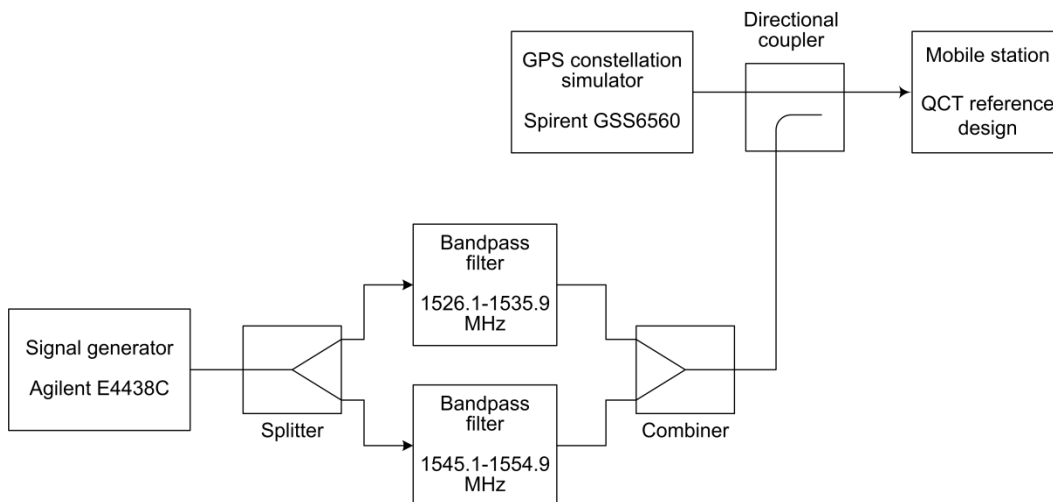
GPS constellation simulator

Spirent GSS6560

Directional coupler

Mobile station

QCT reference design

Bandpass filter

1526.1-1535.9 MHz

Signal generator

Agilent E4438C

Splitter

Bandpass filter

1545.1-1554.9 MHz

Combiner